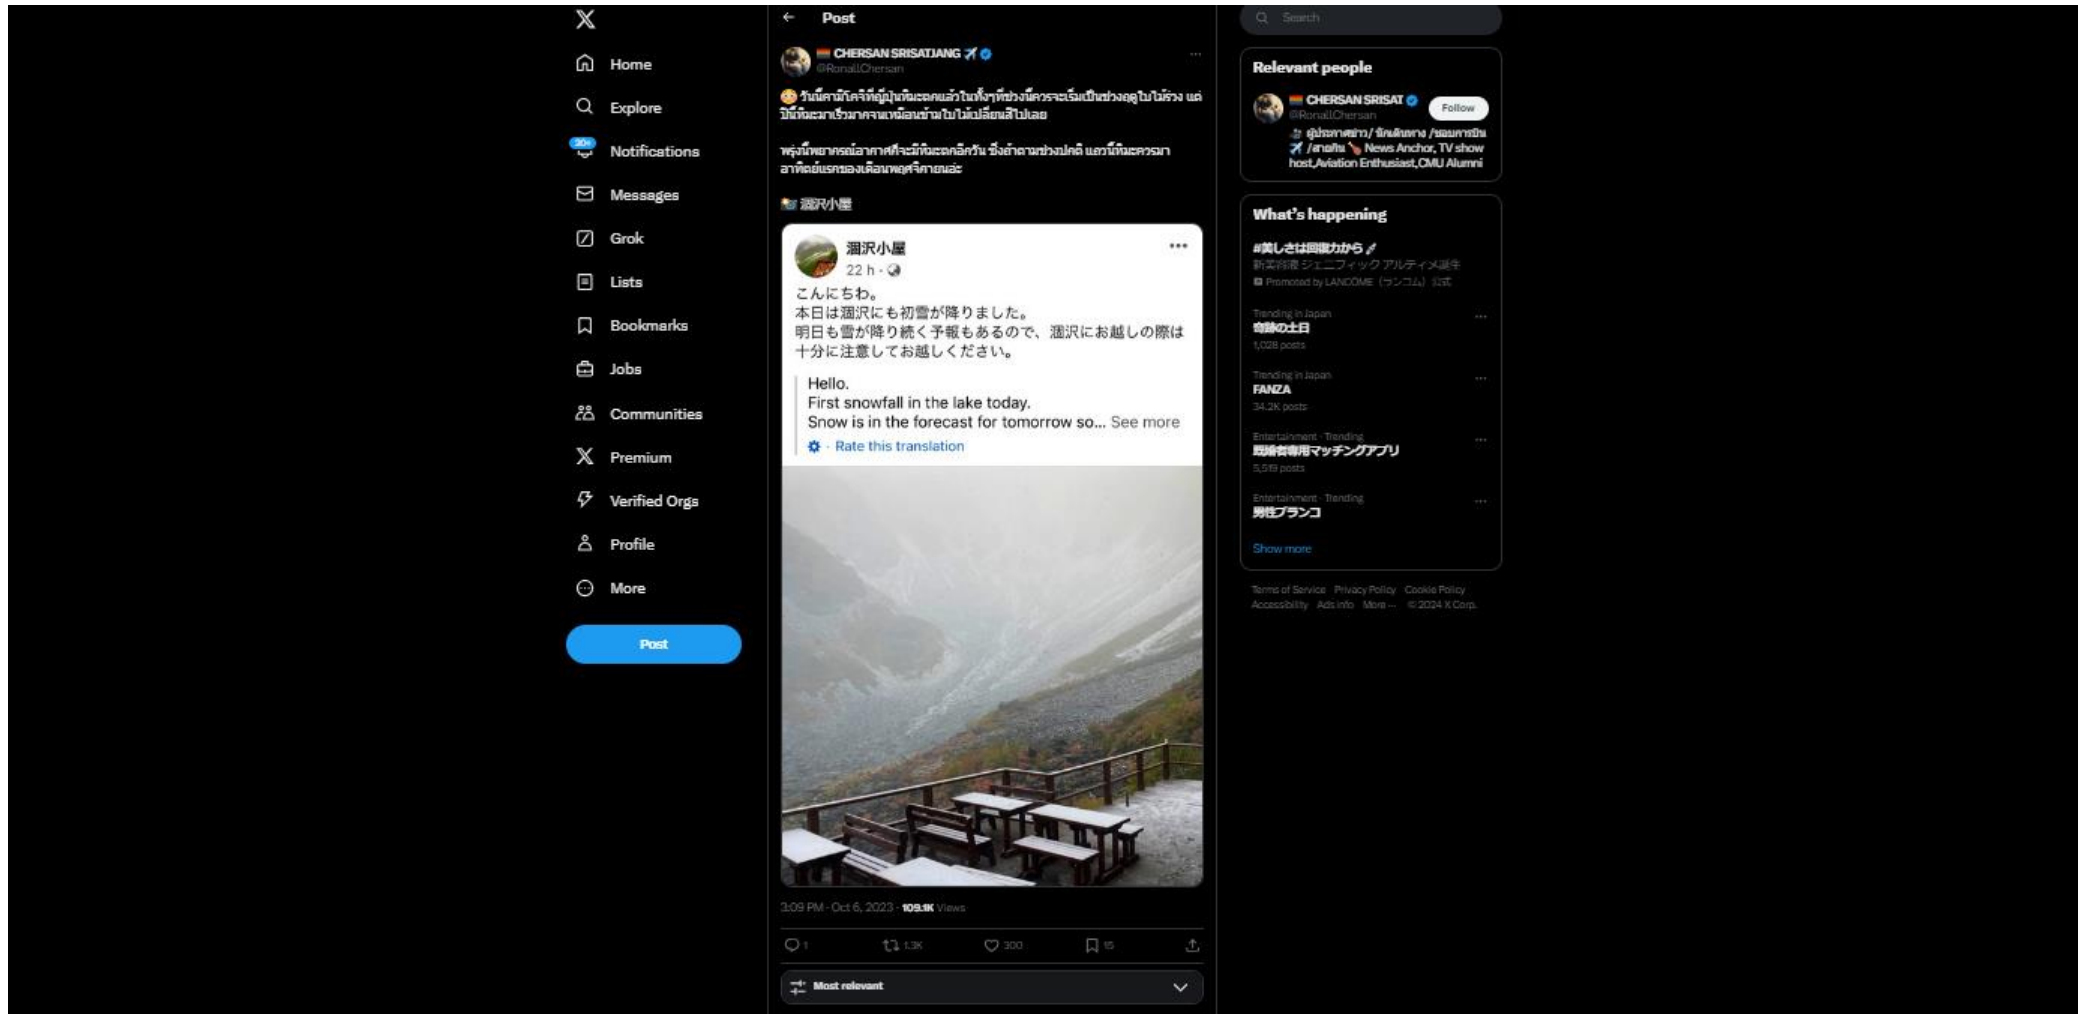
Home
Explore
20+
Notifications
Messages
Grok
Lists
Bookmarks
Jobs
Communities
Premium
Verified Orgs
Profile
More
Post

Post

CHERSAN SRISATJANG
@RonaldChersan

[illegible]

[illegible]

📷 涸沢小屋

涸沢小屋
22 h ·
こんにちわ。
本日は涸沢にも初雪が降りました。
明日も雪が降り続く予報もあるので、涸沢にお越しの際は十分に注意してお越しください。

Hello.
First snowfall in the lake today.
Snow is in the forecast for tomorrow so... See more
· Rate this translation

3:09 PM · Oct 6, 2023 · 109.1K Views

1 1.3K 300 15

Most relevant

Search

Relevant people
CHERSAN SRISAT
@RonaldChersan
Follow
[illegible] News Anchor, TV show host,Aviation Enthusiast,CMU Alumni

What's happening
#美しさは回復力から
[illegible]
Promoted by LANCOME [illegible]

Trending in Japan
奇跡の土日
1,028 posts

Trending in Japan
FANZA
34.2K posts

Entertainment · Trending
既婚者専用マッチングアプリ
5,519 posts

Entertainment · Trending
男性ブランコ

Show more

Terms of Service Privacy Policy Cookie Policy Accessibility Ads info More ··· © 2024 X Corp.